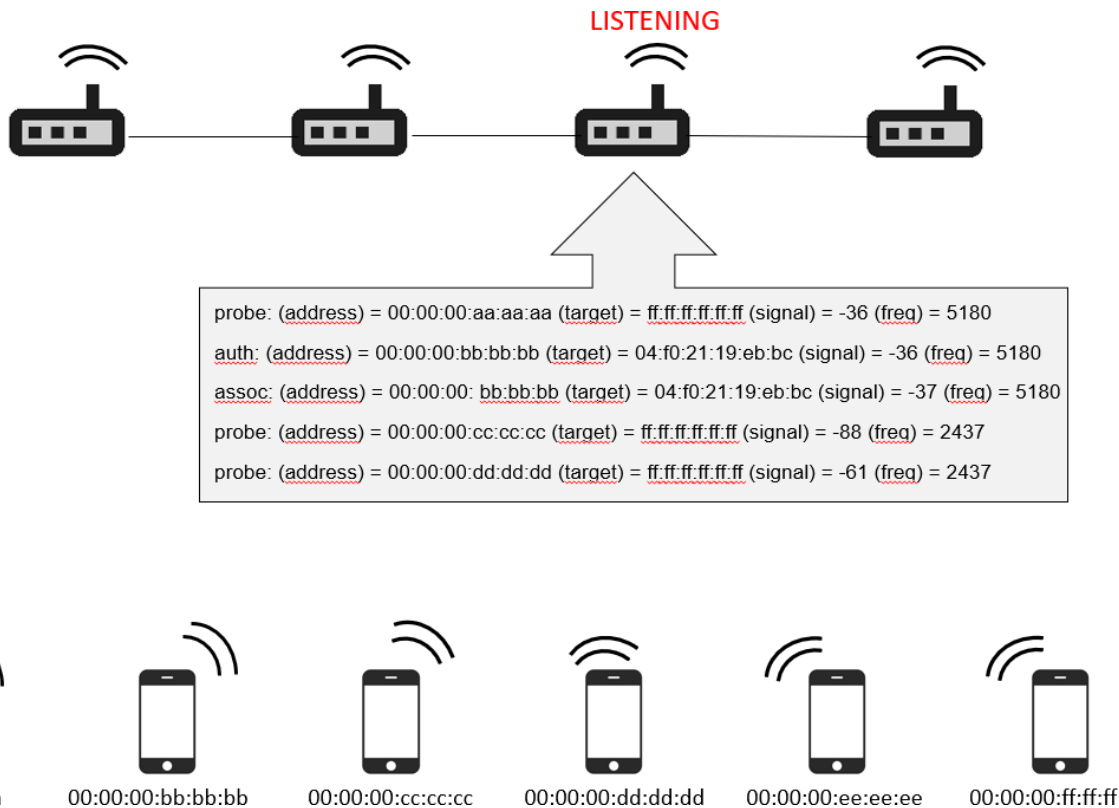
LISTENING

probe: (address) = 00:00:00:aa:aa:aa (target) = ff:ff:ff:ff:ff:ff (signal) = -36 (freq) = 5180

auth: (address) = 00:00:00:bb:bb:bb (target) = 04:f0:21:19:eb:bc (signal) = -36 (freq) = 5180

assoc: (address) = 00:00:00: bb:bb:bb (target) = 04:f0:21:19:eb:bc (signal) = -37 (freq) = 5180

probe: (address) = 00:00:00:cc:cc:cc (target) = ff:ff:ff:ff:ff:ff (signal) = -88 (freq) = 2437

probe: (address) = 00:00:00:dd:dd:dd (target) = ff:ff:ff:ff:ff:ff (signal) = -61 (freq) = 2437

00:00:00:bb:bb:bb

00:00:00:cc:cc:cc

00:00:00:dd:dd:dd

00:00:00:ee:ee:ee

00:00:00:ff:ff:ff